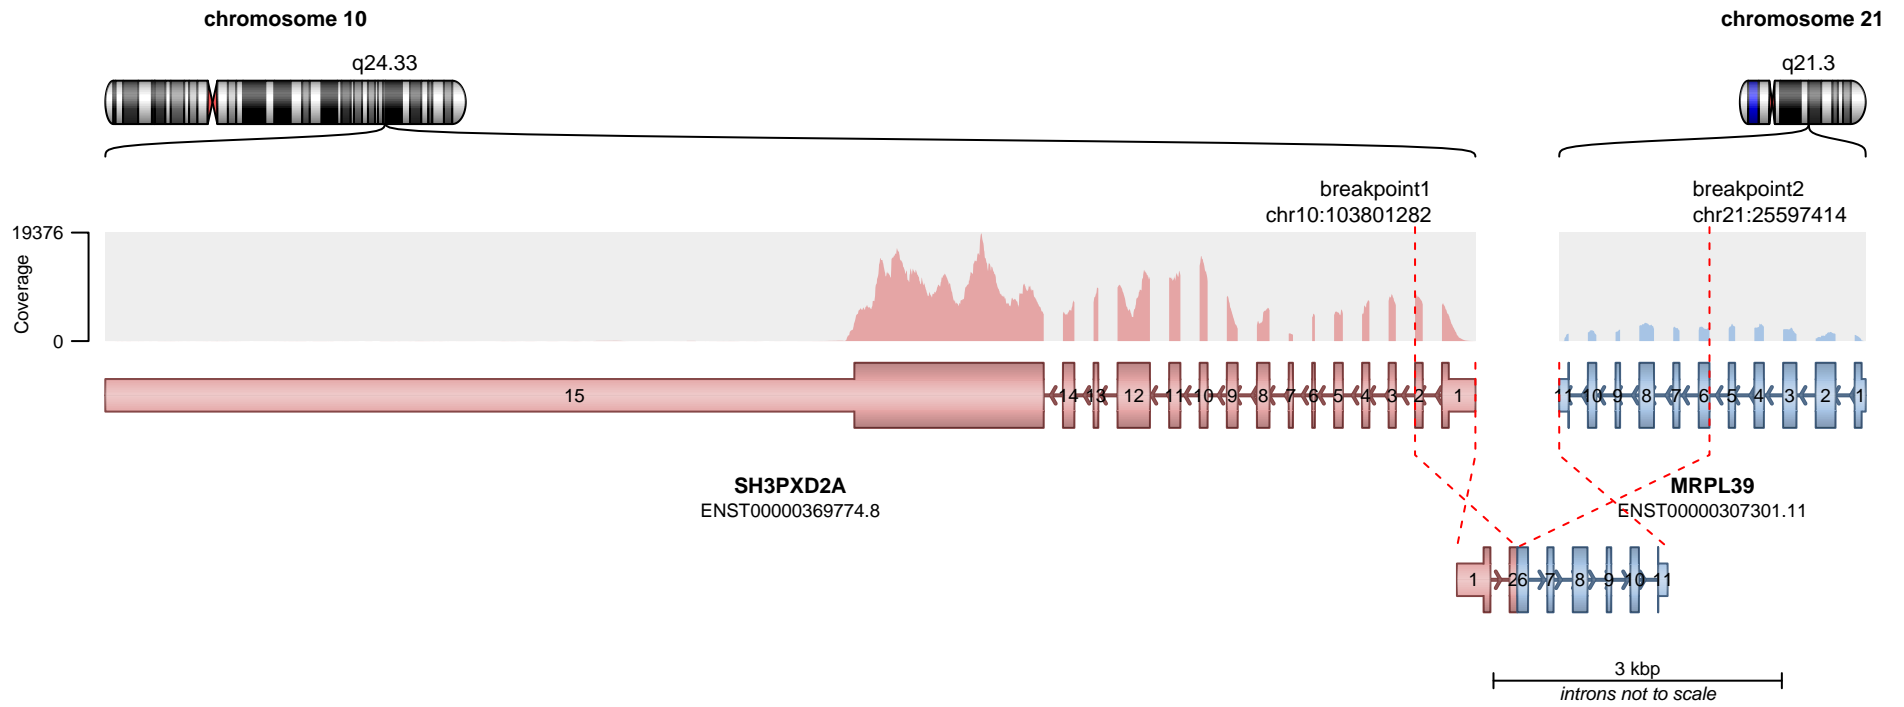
chromosome 10

chromosome 21

q24.33

q21.3

breakpoint1
chr10:103801282

breakpoint2
chr21:25597414

19376

Coverage

0

15

14 13 12 11 10 9 8 7 6 5 4 3 2 1

11 10 9 8 7 6 5 4 3 2 1

SH3PXD2A
ENST00000369774.8

MRPL39
ENST00000307301.11

1 2 6 7 8 9 10 11

3 kbp
introns not to scale